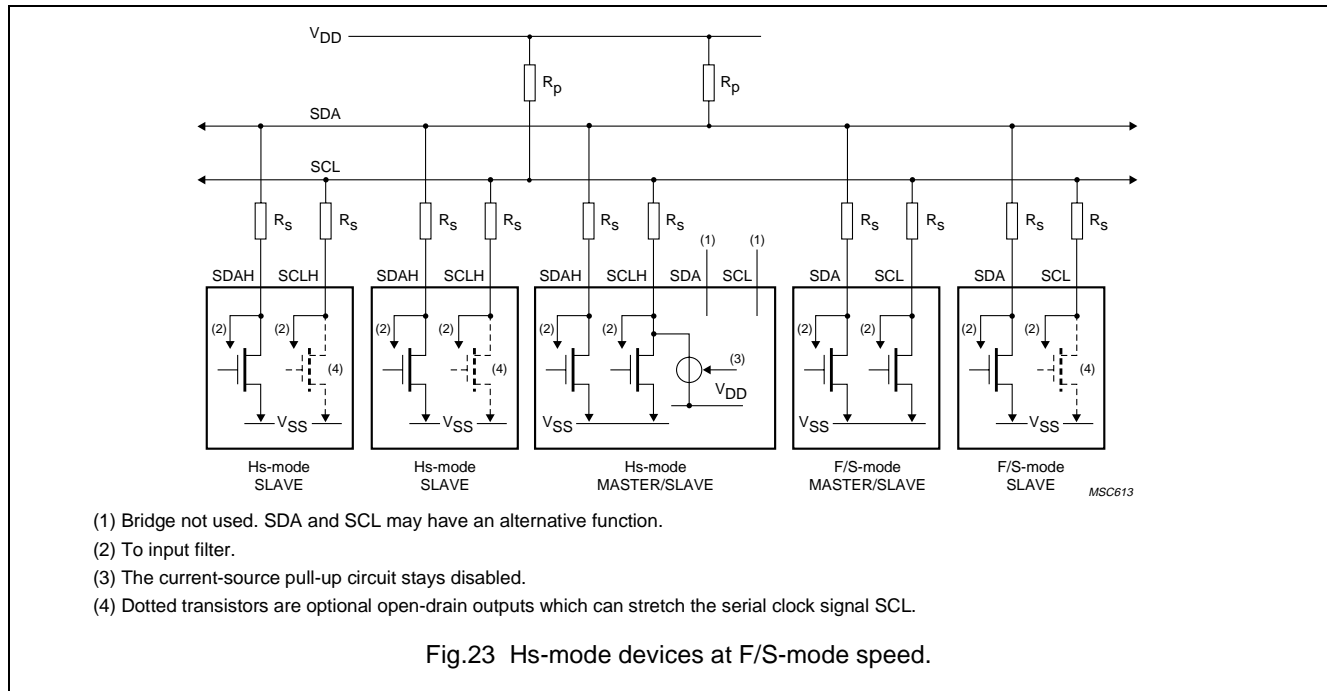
$V_{DD}$

$R_p$ $R_p$

SDA

SCL

$R_S$ $R_S$ $R_S$ $R_S$ $R_S$ $R_S$ (1) (1) $R_S$ $R_S$ $R_S$ $R_S$

SDAH SCLH SDAH SCLH SDAH SCLH SDA SCL SDA SCL SDA SCL

(2) (2) (4) $V_{SS}$

(2) (2) (4) $V_{SS}$

(2) (2) (3) $V_{DD}$ $V_{SS}$

(2) (2) $V_{SS}$

(2) (2) (4) $V_{SS}$

Hs-mode SLAVE

Hs-mode SLAVE

Hs-mode MASTER/SLAVE

F/S-mode MASTER/SLAVE

F/S-mode SLAVE

MSC613

(1) Bridge not used. SDA and SCL may have an alternative function.

(2) To input filter.

(3) The current-source pull-up circuit stays disabled.

(4) Dotted transistors are optional open-drain outputs which can stretch the serial clock signal SCL.

Fig.23 Hs-mode devices at F/S-mode speed.